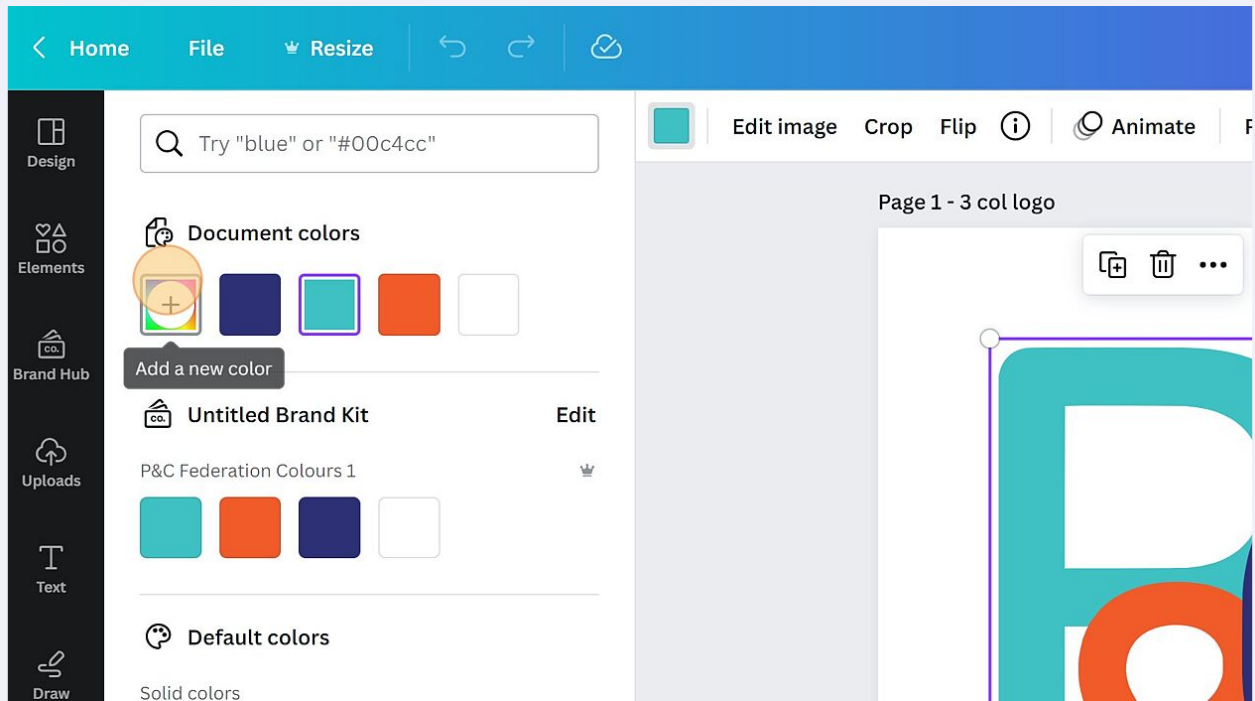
Home File Resize

Design
Elements
Brand Hub
Uploads
Text
Draw

Try "blue" or "#00c4cc"

Document colors

Add a new color

Untitled Brand Kit Edit

P&C Federation Colours 1

Default colors

Solid colors

Edit image Crop Flip Animate

Page 1 - 3 col logo